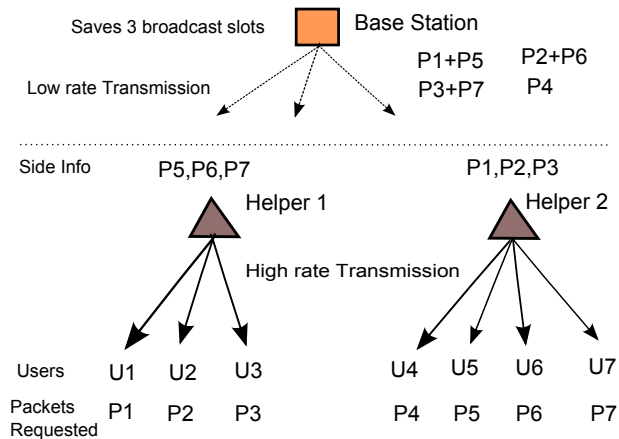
Saves 3 broadcast slots

Base Station

P1+P5 P2+P6
P3+P7 P4

Low rate Transmission

Side Info

P5,P6,P7

P1,P2,P3

Helper 1

Helper 2

High rate Transmission

Users U1 U2 U3 U4 U5 U6 U7

Packets Requested P1 P2 P3 P4 P5 P6 P7